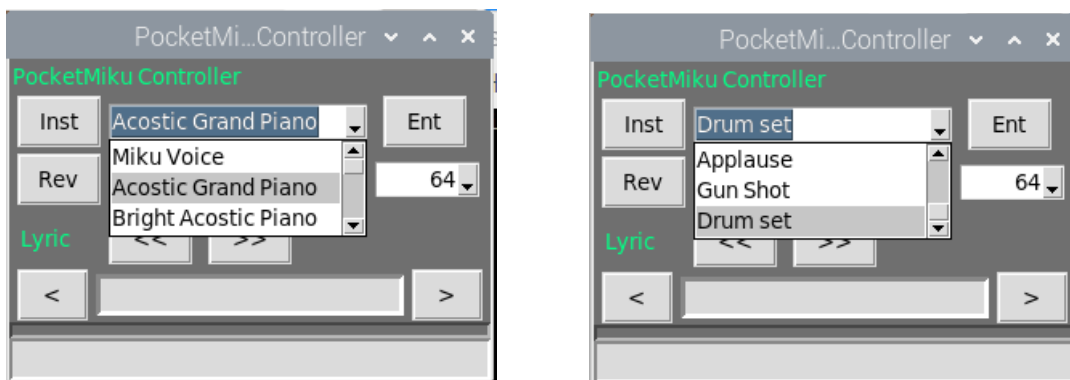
PocketMi...Controller

PocketMiku Controller

Inst

Acostic Grand Piano

Ent

Miku Voice
Acostic Grand Piano
Bright Acostic Piano

Rev

64

Lyric

<<

>>

<

>

PocketMi...Controller

PocketMiku Controller

Inst

Drum set

Ent

Applause
Gun Shot
Drum set

Rev

64

Lyric

<<

>>

<

>